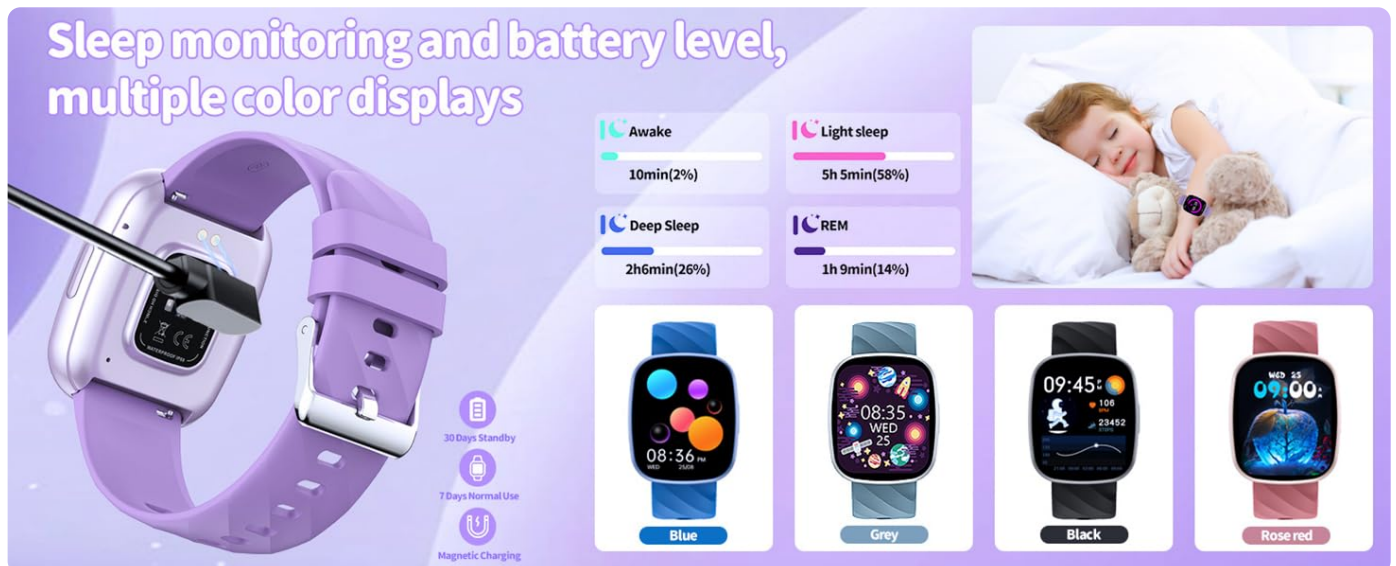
Sleep monitoring and battery level, multiple color displays

Awake
10min(2%)

Light sleep
5h 5min(58%)

Deep Sleep
2h6min(26%)

REM
1h 9min(14%)

30 Days Standby

7 Days Normal Use

Magnetic Charging

08:36
WED 25

08:35
WED
25

09:45
106
23452

WED 25
09:00

Blue

Grey

Black

Rose red